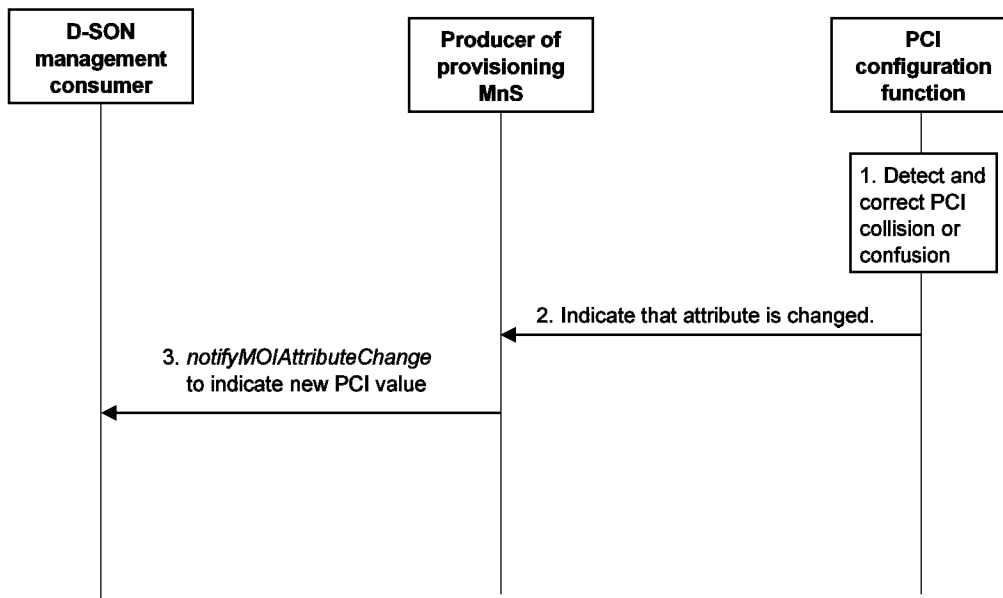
D-SON management consumer

Producer of provisioning MnS

PCI configuration function

1. Detect and correct PCI collision or confusion

2. Indicate that attribute is changed.

3. *notifyMOIAttributeChange* to indicate new PCI value